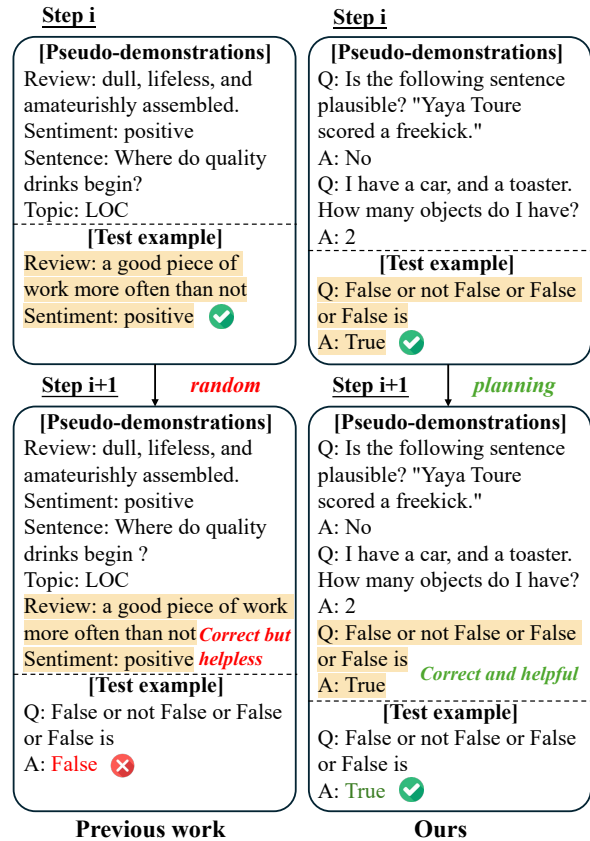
Step i

[Pseudo-demonstrations]
Review: dull, lifeless, and amateurishly assembled.
Sentiment: positive
Sentence: Where do quality drinks begin?
Topic: LOC

[Test example]
Review: a good piece of work more often than not
Sentiment: positive

Step i+1 random

[Pseudo-demonstrations]
Review: dull, lifeless, and amateurishly assembled.
Sentiment: positive
Sentence: Where do quality drinks begin ?
Topic: LOC
Review: a good piece of work more often than not
Sentiment: positive
Correct but helpless

[Test example]
Q: False or not False or False or False is
A: False

Previous work

Step i

[Pseudo-demonstrations]
Q: Is the following sentence plausible? "Yaya Toure scored a freekick."
A: No
Q: I have a car, and a toaster. How many objects do I have?
A: 2

[Test example]
Q: False or not False or False or False is
A: True

Step i+1 planning

[Pseudo-demonstrations]
Q: Is the following sentence plausible? "Yaya Toure scored a freekick."
A: No
Q: I have a car, and a toaster. How many objects do I have?
A: 2
Q: False or not False or False or False is
A: True
Correct and helpful

[Test example]
Q: False or not False or False or False is
A: True

Ours